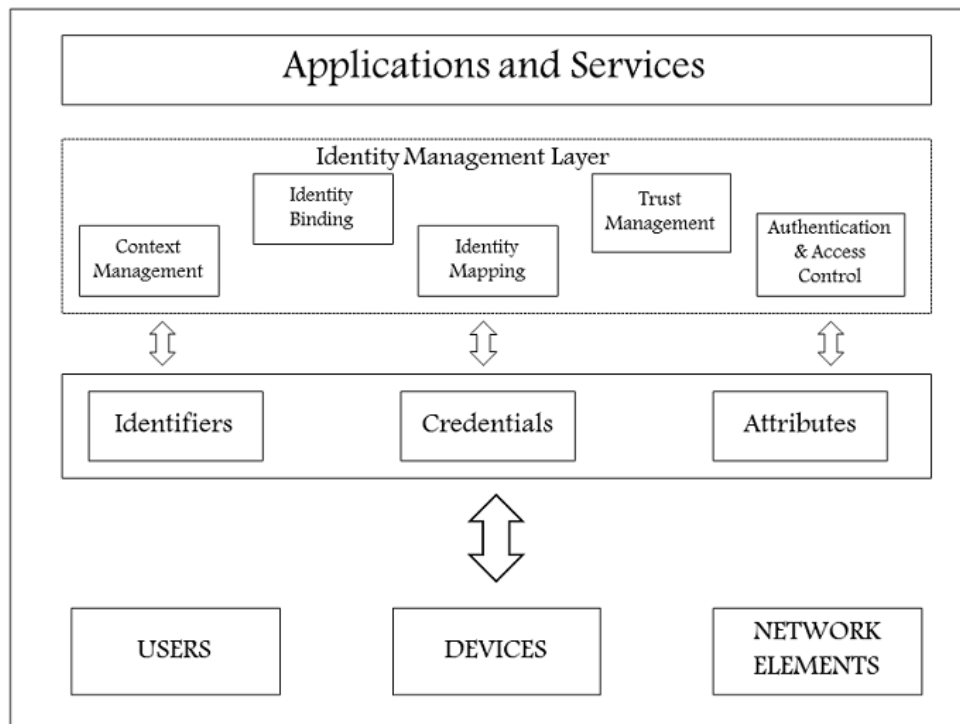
Applications and Services

Identity Management Layer

Identity Binding

Trust Management

Context Management

Identity Mapping

Authentication & Access Control

Identifiers

Credentials

Attributes

USERS

DEVICES

NETWORK ELEMENTS